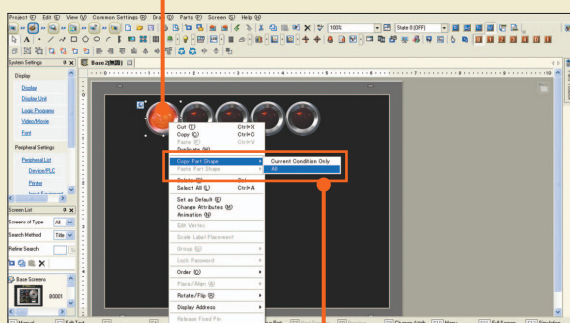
Project (F) Edit (E) View (V) Common Settings (R) Draw (D) Parts (P) Screen (S) Help (H)

100%

State 0 (OFF)

System Settings

Display

Display Unit

Logic Programs

Video/Movie

Font

Peripheral Settings

Peripheral List

Device/PLC

Printer

Input Equipment

Base 2(無題)

Cut (T) Ctrl+X

Copy (C) Ctrl+C

Paste (P) Ctrl+V

Duplicate (N)

Copy Part Shape

Paste Part Shape

Current Condition Only

All

Delete (D) Del

Select All (L) Ctrl+A

Set as Default (E)

Change Attributes (H)

Animation (M)

Edit Vertex

Scale Label Placement

Group (G)

Lock Password

Order (O)

Place/Align (K)

Rotate/Flip (R)

Display Address

Release Fixed File

Screen List

Screens of Type All

Search Method Title

Refine Search

Base Screens

B0001